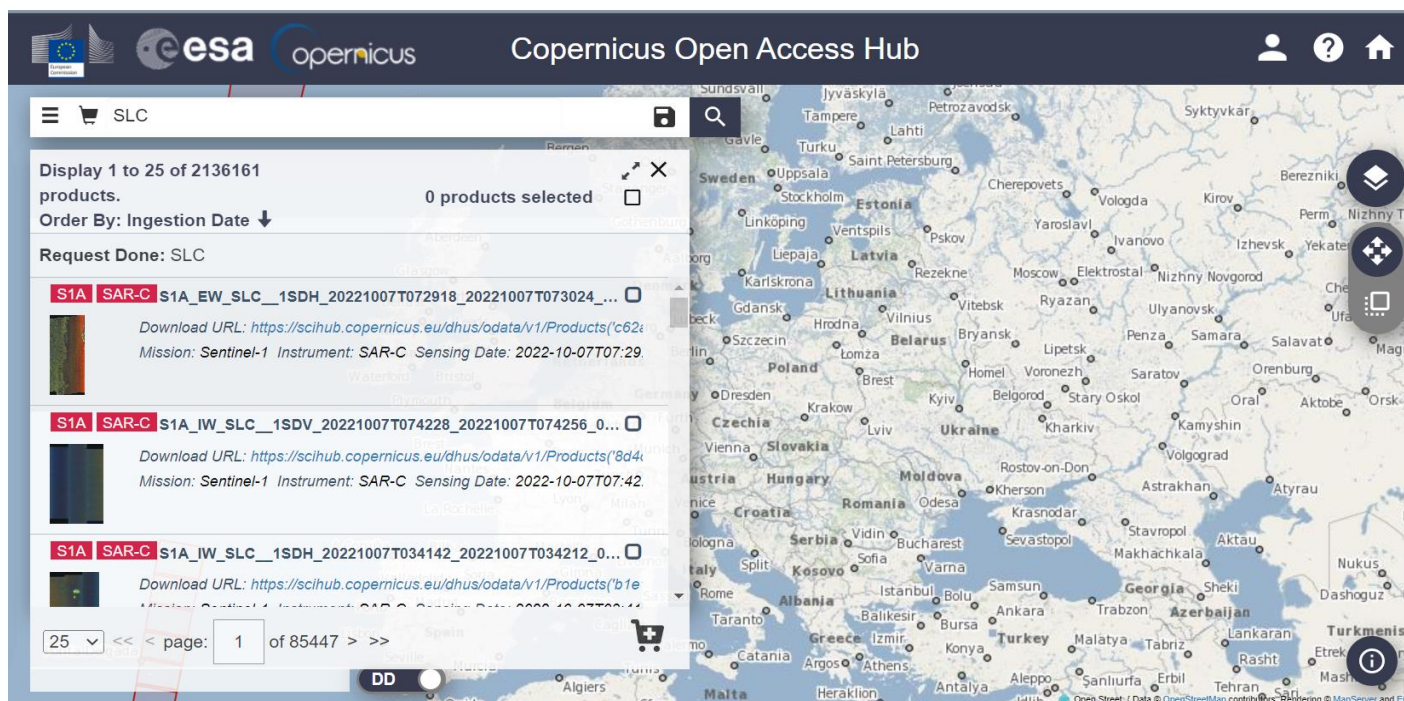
esa opernicus Copernicus Open Access Hub

SLC

Display 1 to 25 of 2136161 products.
Order By: Ingestion Date
0 products selected

Request Done: SLC

S1A SAR-C S1A_EW_SLC__1SDH_20221007T072918_20221007T073024_...
Download URL: https://scihub.copernicus.eu/dhus/odata/v1/Products('c62
Mission: Sentinel-1 Instrument: SAR-C Sensing Date: 2022-10-07T07:29.

S1A SAR-C S1A_IW_SLC__1SDV_20221007T074228_20221007T074256_0...
Download URL: https://scihub.copernicus.eu/dhus/odata/v1/Products('8d4
Mission: Sentinel-1 Instrument: SAR-C Sensing Date: 2022-10-07T07:42.

S1A SAR-C S1A_IW_SLC__1SDH_20221007T034142_20221007T034212_0...
Download URL: https://scihub.copernicus.eu/dhus/odata/v1/Products('b1e
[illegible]

25 << < page: 1 of 85447 > >>

DD

Sundsvall Jyväskylä Petrozavodsk Syktyvkar Tampere Lahti Turku Saint Petersburg Gavle Uppsala Sweden Stockholm Estonia Cherepovets Vologda Kirov Berezniki Perm Nizhny Linköping Ventspils Pskov Yaroslavl Ivanovo Izhevsk Yekate Liepaja Latvia Rezekne Moscow Elektrostal Nizhny Novgorod Karlskrona Lithuania Vitebsk Ryazan Ulyanovsk Gdansk Vilnius Hrodna Belarus Bryansk Penza Samara Salavat Szczecin Lomza Lipetsk Poland Brest Homel Voronezh Saratov Orenburg Dresden Krakow Kyiv Belgorod Stary Oskol Oral Aktobe Orsk Czechia Lviv Ukraine Kharkiv Kamyshin Vienna Slovakia Volgograd Hungary Moldova Rostov-on-Don Kherson Astrakhan Atyrau Croatia Romania Odesa Krasnodar Stavropol Serbia Vidin Bucharest Sevastopol Aktau Split Kosovo Sofia Varna Makhachkala Nukus Rome Albania Istanbul Bolu Samsun Georgia Sheki Dashoguz Taranto Balikesir Bursa Ankara Trabzon Azerbaijan Greece Izmir Turkey Malatya Tabriz Lankaran Turkmenis Catania Argos Athens Konya Rasht Etrek Malta Heraklion Antalya Aleppo Sanliurfa Erbil Tehran Algiers Bergen Mash